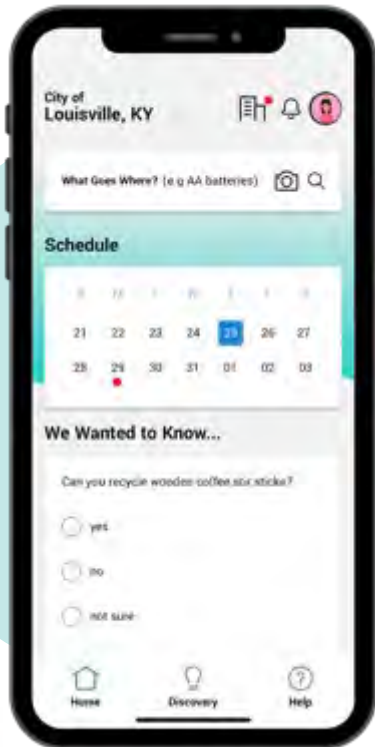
City of
Louisville, KY

What Goes Where? (e.g AA batteries)

Schedule

| S | M | T | W | T | F | S |
|---|---|---|---|---|---|---|
| 21 | 22 | 23 | 24 | 25 | 26 | 27 |
| 28 | 29 | 30 | 31 | 01 | 02 | 03 |

We Wanted to Know...

Can you recycle wooden coffee stir sticks?

yes

no

not sure

Home
Discovery
Help